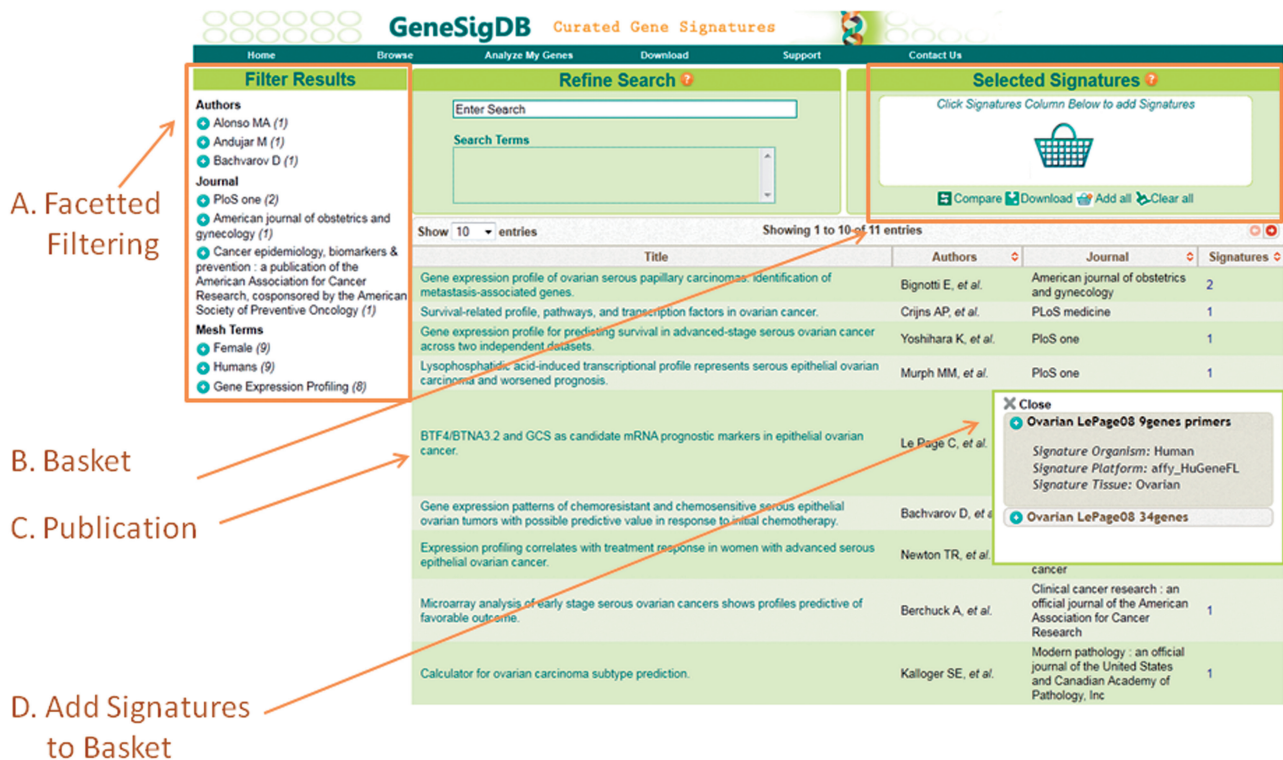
GeneSigDB Curated Gene Signatures

Home Browse Analyze My Genes Download Support Contact Us

Filter Results

Authors
Alonso MA (1)
Andujar M (1)
Bachvarov D (1)

Journal
PloS one (2)
American journal of obstetrics and gynecology (1)
Cancer epidemiology, biomarkers & prevention : a publication of the American Association for Cancer Research, cosponsored by the American Society of Preventive Oncology (1)

Mesh Terms
Female (9)
Humans (9)
Gene Expression Profiling (8)

Refine Search

Enter Search

Search Terms

Selected Signatures

Click Signatures Column Below to add Signatures

Compare Download Add all Clear all

Show 10 entries

Showing 1 to 10 of 11 entries

| Title | Authors | Journal | Signatures |
|---|---|---|---|
| Gene expression profile of ovarian serous papillary carcinomas: identification of metastasis-associated genes. | Bignotti E, et al. | American journal of obstetrics and gynecology | 2 |
| Survival-related profile, pathways, and transcription factors in ovarian cancer. | Crijns AP, et al. | PLoS medicine | 1 |
| Gene expression profile for predicting survival in advanced-stage serous ovarian cancer across two independent datasets. | Yoshihara K, et al. | PloS one | 1 |
| Lysophosphatidic acid-induced transcriptional profile represents serous epithelial ovarian carcinoma and worsened prognosis. | Murph MM, et al. | PloS one | 1 |
| BTF4/BTNA3.2 and GCS as candidate mRNA prognostic markers in epithelial ovarian cancer. | Le Page C, et al. | | |
| Gene expression patterns of chemoresistant and chemosensitive serous epithelial ovarian tumors with possible predictive value in response to initial chemotherapy. | Bachvarov D, et al. | | |
| Expression profiling correlates with treatment response in women with advanced serous epithelial ovarian cancer. | Newton TR, et al. | cancer | |
| Microarray analysis of early stage serous ovarian cancers shows profiles predictive of favorable outcome. | Berchuck A, et al. | Clinical cancer research : an official journal of the American Association for Cancer Research | 1 |
| Calculator for ovarian carcinoma subtype prediction. | Kalloger SE, et al. | Modern pathology : an official journal of the United States and Canadian Academy of Pathology, Inc | 1 |

Close
Ovarian LePage08 9genes primers
Signature Organism: Human
Signature Platform: affy_HuGeneFL
Signature Tissue: Ovarian
Ovarian LePage08 34genes

A. Facetted Filtering
B. Basket
C. Publication
D. Add Signatures to Basket